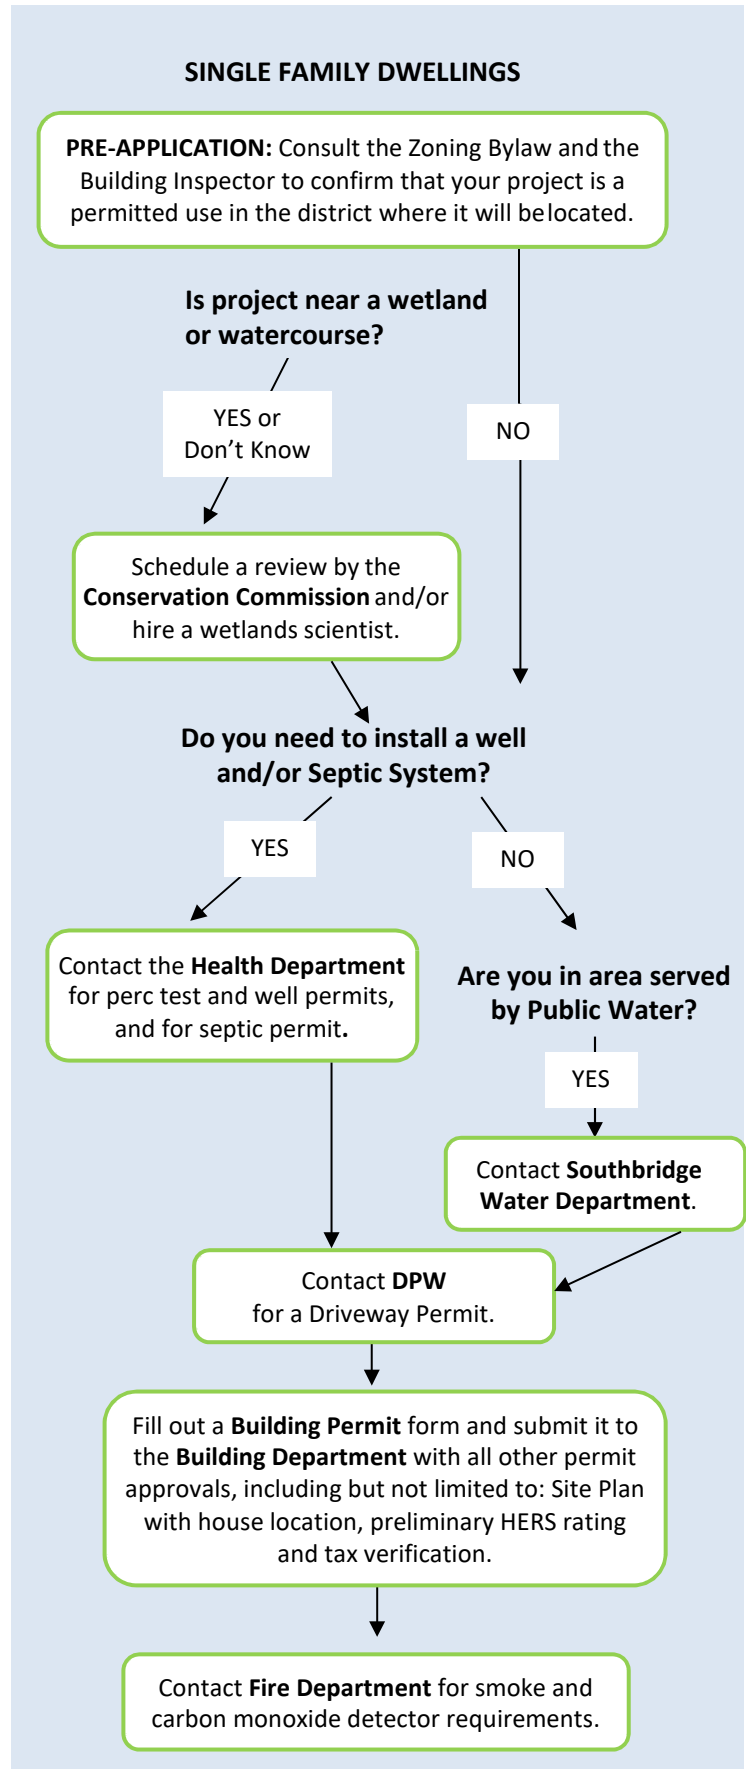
SINGLE FAMILY DWELLINGS

PRE-APPLICATION: Consult the Zoning Bylaw and the Building Inspector to confirm that your project is a permitted use in the district where it will belocated.

Is project near a wetland or watercourse?

YES or Don’t Know

NO

Schedule a review by the Conservation Commission and/or hire a wetlands scientist.

Do you need to install a well and/or Septic System?

YES

NO

Contact the Health Department for perc test and well permits, and for septic permit.

Are you in area served by Public Water?

YES

Contact Southbridge Water Department.

Contact DPW for a Driveway Permit.

Fill out a Building Permit form and submit it to the Building Department with all other permit approvals, including but not limited to: Site Plan with house location, preliminary HERS rating and tax verification.

Contact Fire Department for smoke and carbon monoxide detector requirements.